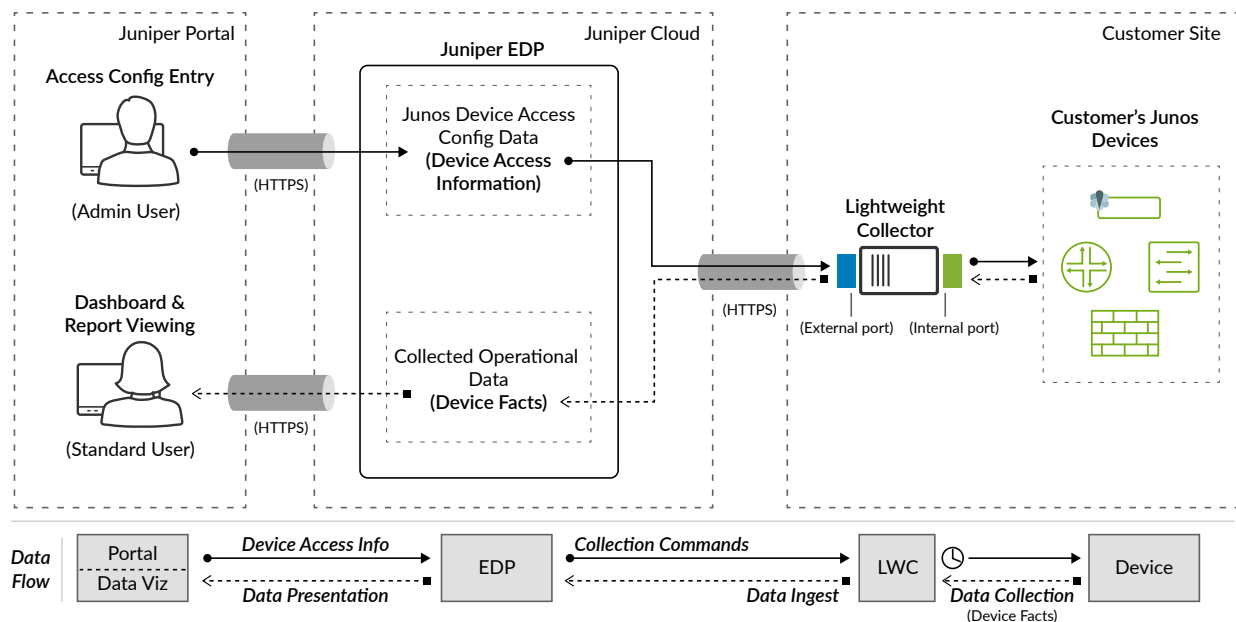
Juniper Portal

Access Config Entry

(Admin User)

(HTTPS)

Dashboard & Report Viewing

(Standard User)

(HTTPS)

Juniper Cloud

Juniper EDP

Junos Device Access Config Data (Device Access Information)

Collected Operational Data (Device Facts)

(HTTPS)

Customer Site

Customer's Junos Devices

Lightweight Collector

(External port)

(Internal port)

Data Flow

Portal

Data Viz

Device Access Info

Data Presentation

EDP

Collection Commands

Data Ingest

LWC

Data Collection (Device Facts)

Device